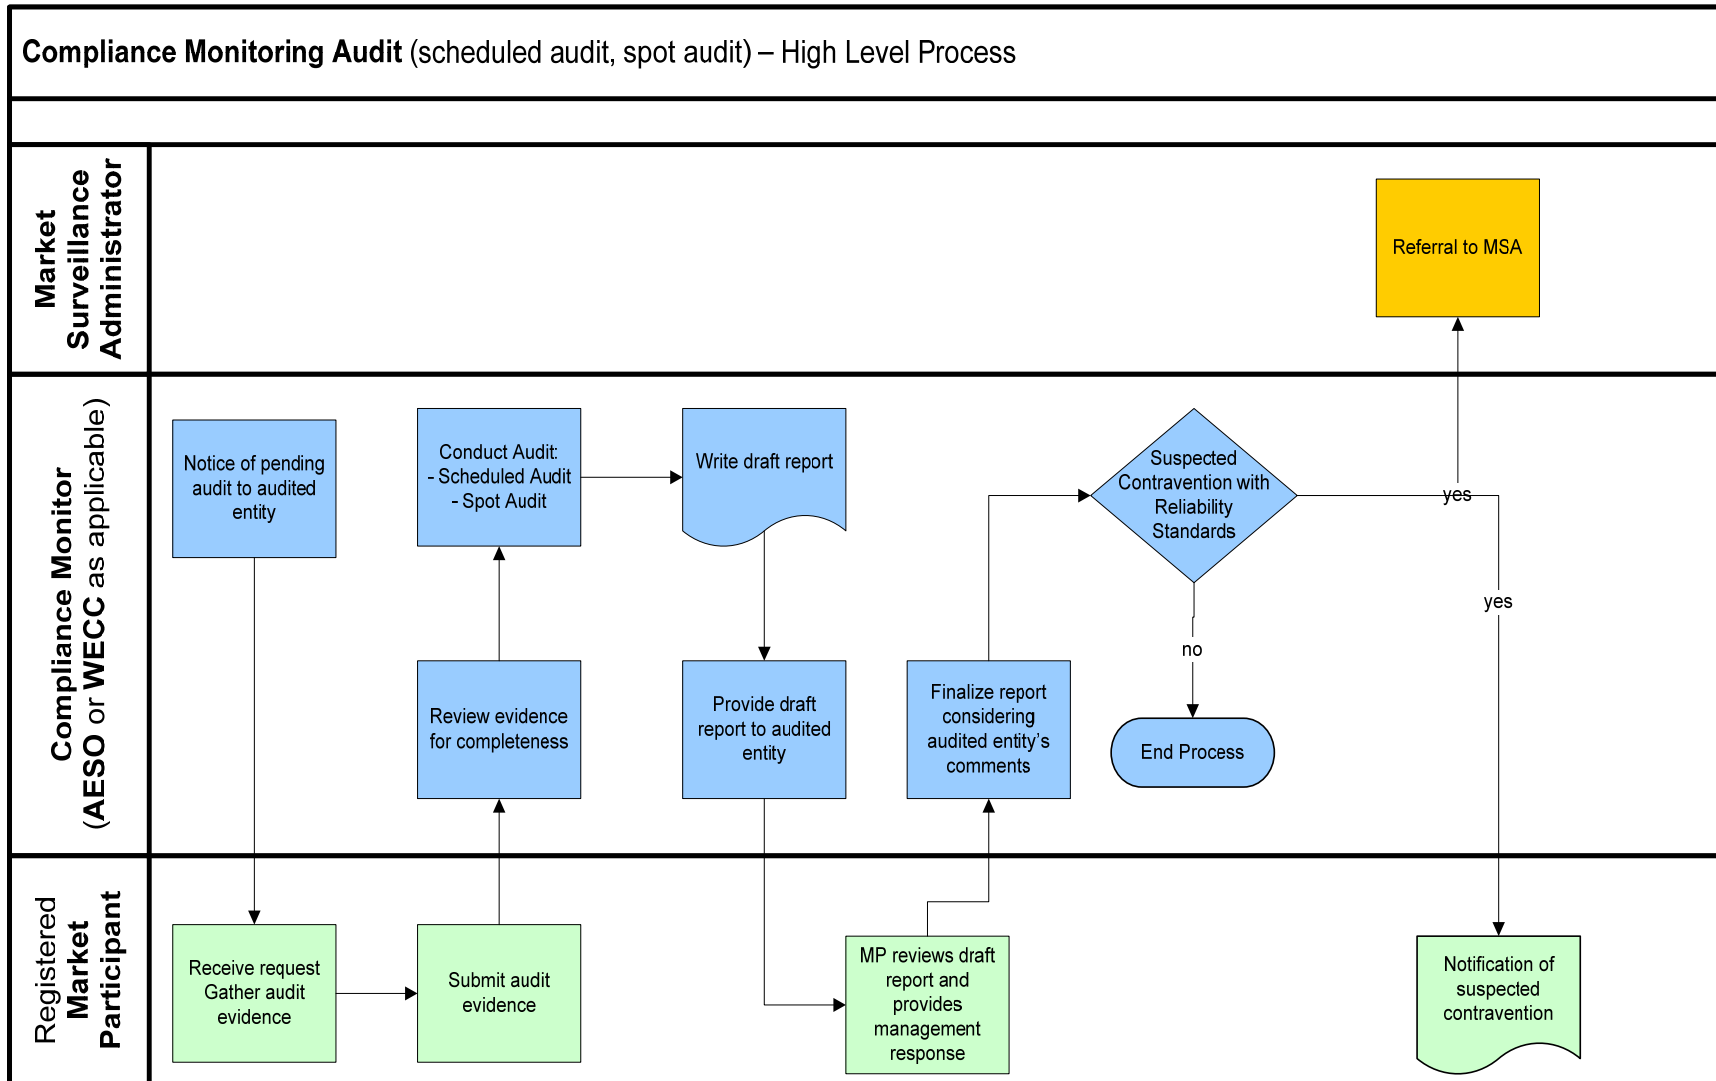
**Compliance Monitoring Audit** (scheduled audit, spot audit) – High Level Process

Market Surveillance Administrator

Referral to MSA

Compliance Monitor (AESO or WECC as applicable)

Notice of pending audit to audited entity

Conduct Audit:
- Scheduled Audit
- Spot Audit

Write draft report

Suspected Contravention with Reliability Standards

yes

yes

no

Review evidence for completeness

Provide draft report to audited entity

Finalize report considering audited entity's comments

End Process

Registered Market Participant

Receive request Gather audit evidence

Submit audit evidence

MP reviews draft report and provides management response

Notification of suspected contravention